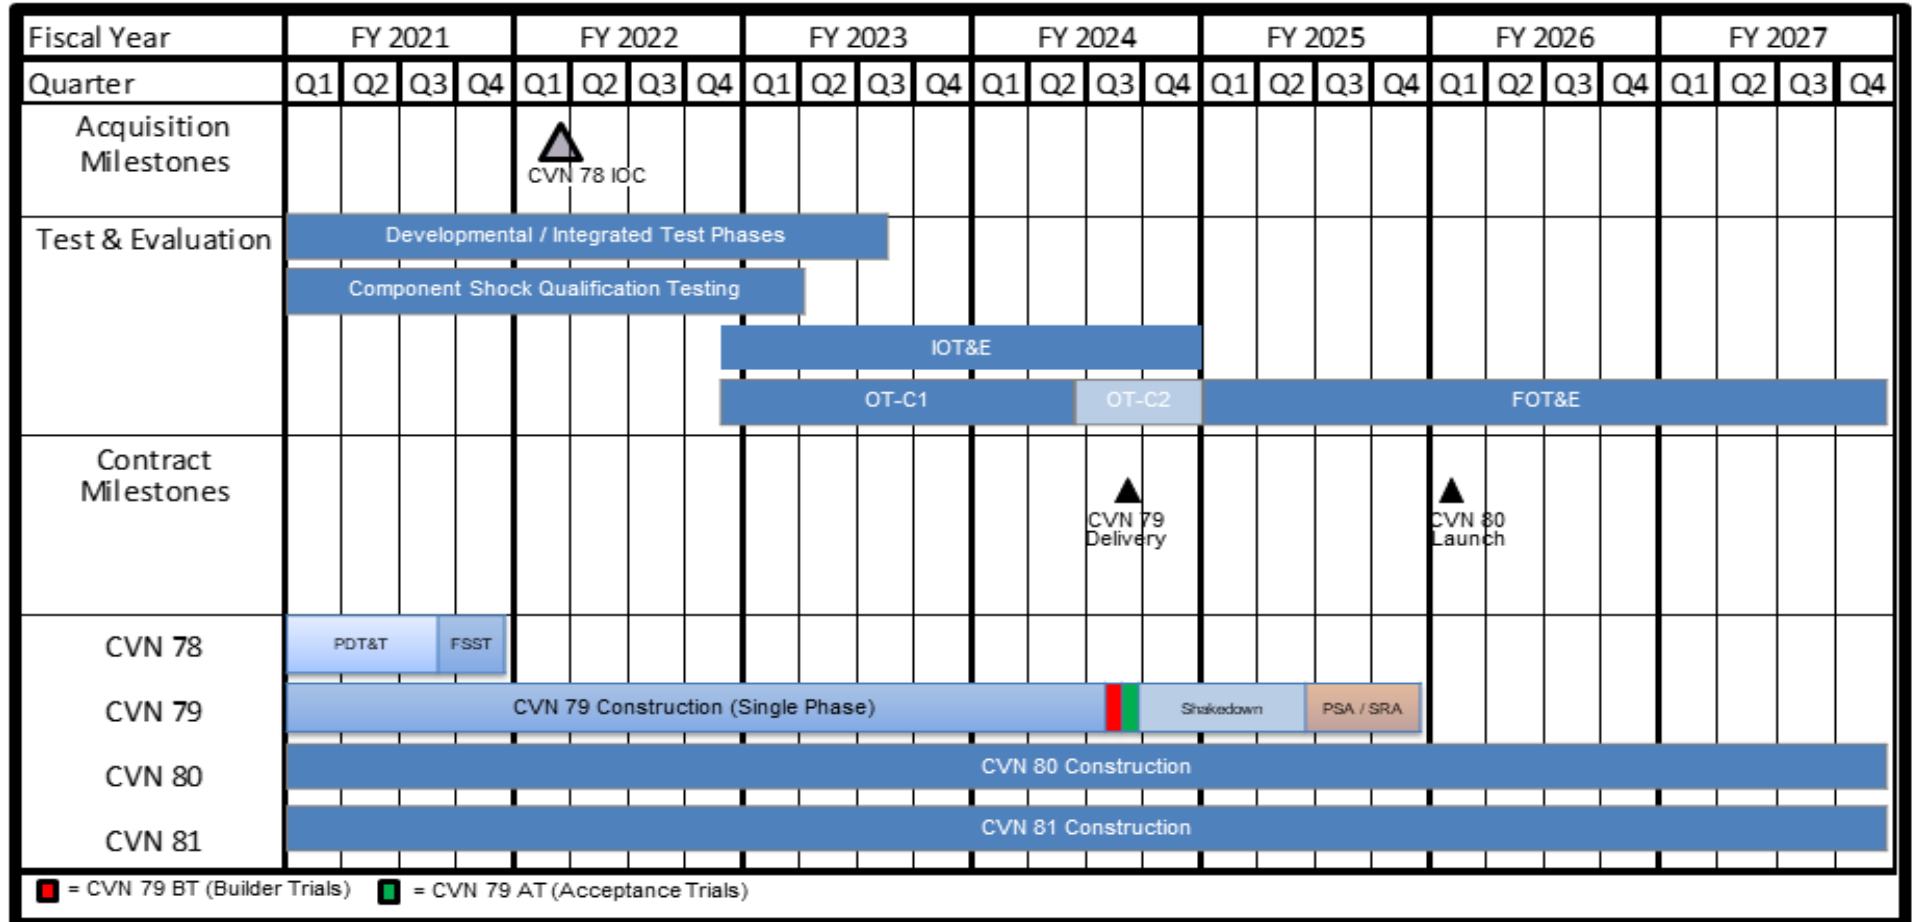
| Fiscal Year | FY 2021 | | | | FY 2022 | | | | FY 2023 | | | | FY 2024 | | | | FY 2025 | | | | FY 2026 | | | | FY 2027 | | | |
|---|---|---|---|---|---|---|---|---|---|---|---|---|---|---|---|---|---|---|---|---|---|---|---|---|---|---|---|---|
| Quarter | Q1 | Q2 | Q3 | Q4 | Q1 | Q2 | Q3 | Q4 | Q1 | Q2 | Q3 | Q4 | Q1 | Q2 | Q3 | Q4 | Q1 | Q2 | Q3 | Q4 | Q1 | Q2 | Q3 | Q4 | Q1 | Q2 | Q3 | Q4 |

Acquisition Milestones

CVN 78 IOC

Test & Evaluation

Developmental / Integrated Test Phases

Component Shock Qualification Testing

IOT&E

OT-C1

OT-C2

FOT&E

Contract Milestones

CVN 79 Delivery

CVN 80 Launch

CVN 78

PDT&T

FSST

CVN 79

CVN 79 Construction (Single Phase)

Shakedown

PSA / SRA

CVN 80

CVN 80 Construction

CVN 81

CVN 81 Construction

= CVN 79 BT (Builder Trials) = CVN 79 AT (Acceptance Trials)